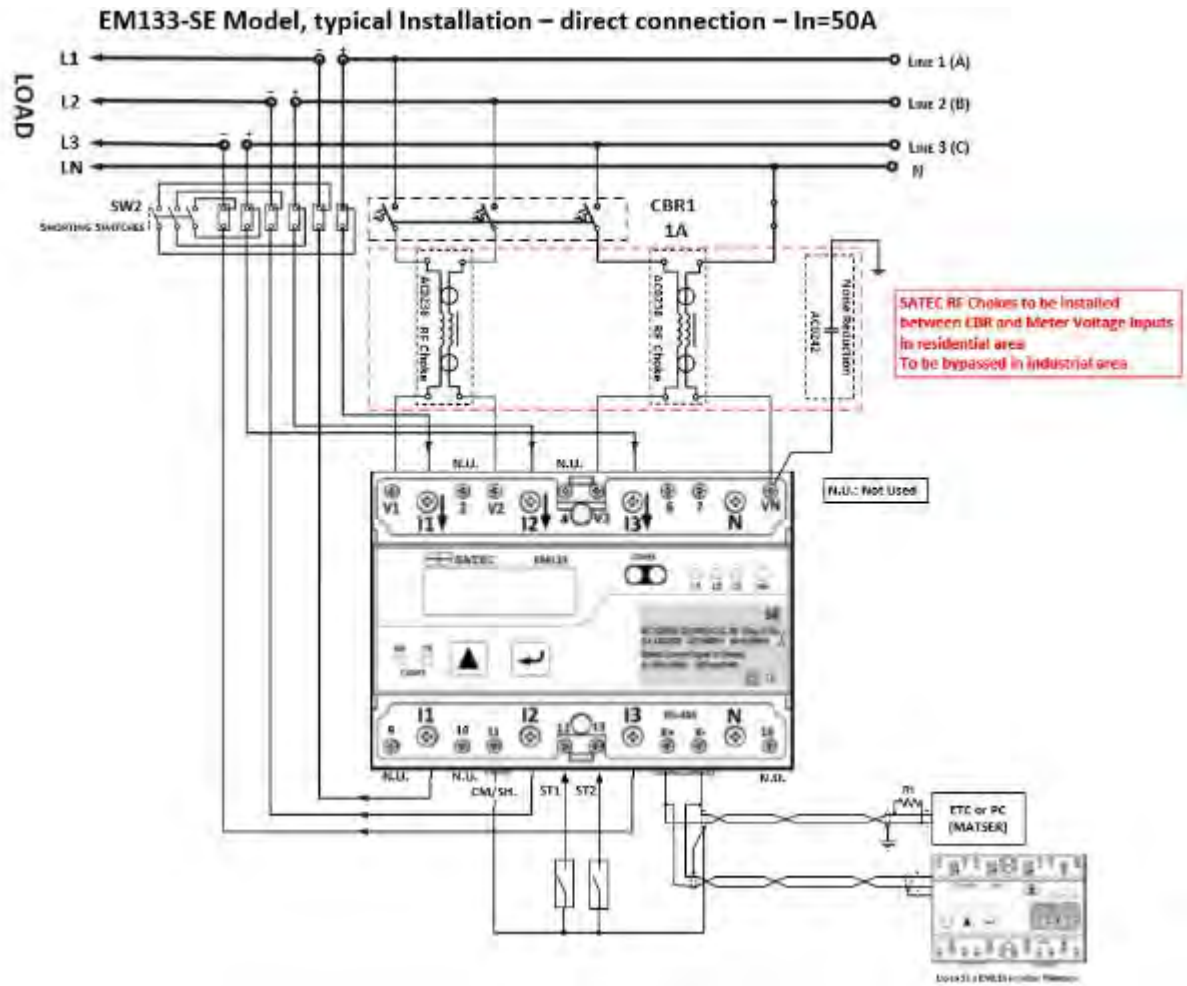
EM133-SE Model, typical Installation – direct connection – In=50A

LOAD

L1
L2
L3
LN

Line 1 (A)
Line 2 (B)
Line 3 (C)
N

SW2
Shorting Switches

CBR1
1A

AC0236 RF Choke
AC0236 RF Choke
AC0242 Noise Reduction

SATEC RF Chokes to be installed between CBR and Meter Voltage inputs in residential area
To be bypassed in industrial area

N.U.
N.U.

V1 I1 2 V2 I2 4 V3 I3 6 7 N VN

N.U.: Not Used

SATEC EM133

I1 I2 I3 N
8 10 11 12 13 RS-485 16

N.U. N.U. CM/SH. ST1 ST2 N.U.

ETC or PC (MATSER)

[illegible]